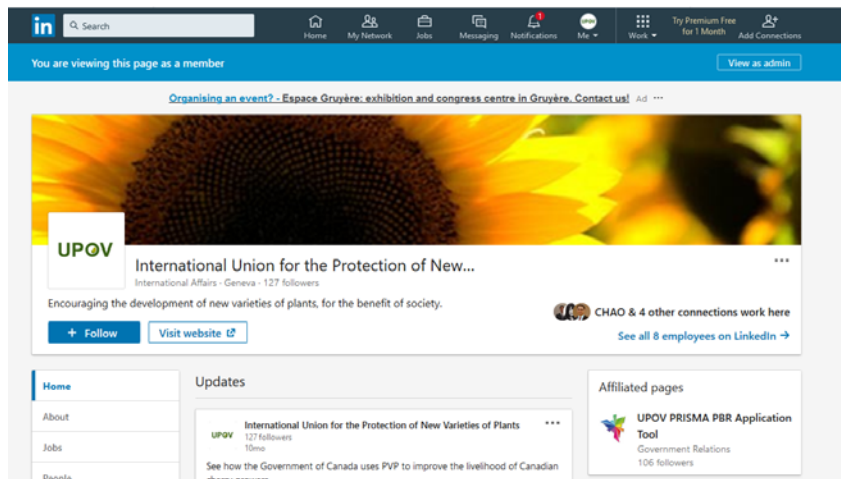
in Search

Home My Network Jobs Messaging Notifications Me Work Try Premium Free for 1 Month Add Connections

You are viewing this page as a member

View as admin

Organising an event? - Espace Gruyère: exhibition and congress centre in Gruyère. Contact us! Ad ···

UPOV

International Union for the Protection of New...

International Affairs · Geneva · 127 followers

Encouraging the development of new varieties of plants, for the benefit of society.

CHAO & 4 other connections work here

See all 8 employees on LinkedIn →

+ Follow

Visit website

Home

About

Jobs

People

Updates

UPOV International Union for the Protection of New Varieties of Plants

127 followers

10mo

See how the Government of Canada uses PVP to improve the livelihood of Canadian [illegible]

Affiliated pages

UPOV PRISMA PBR Application Tool

Government Relations

106 followers